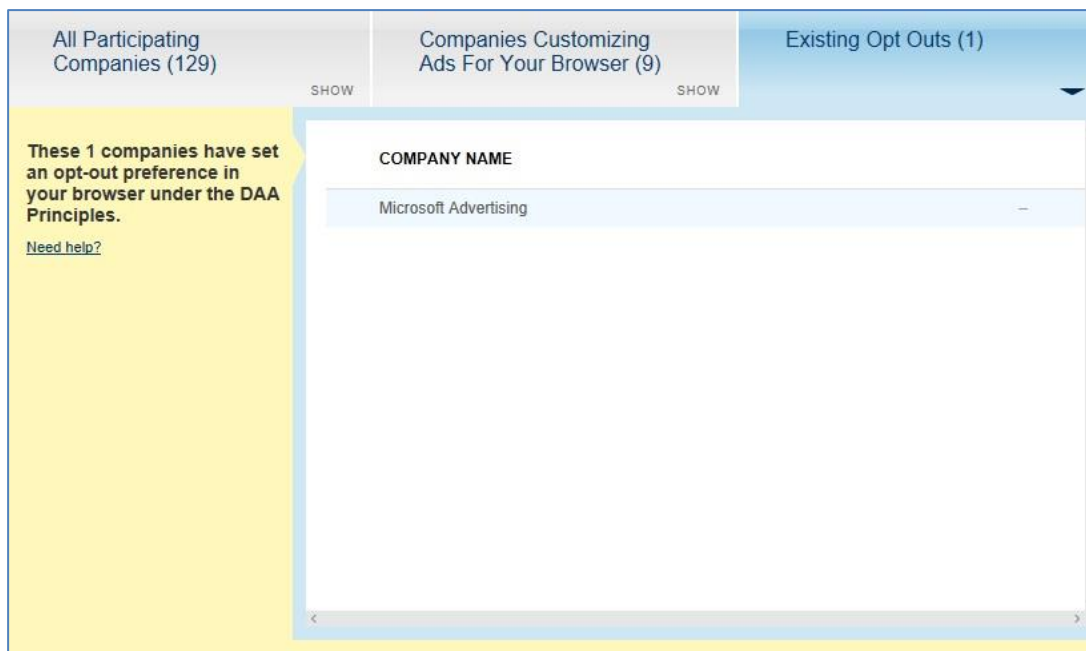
All Participating Companies (129)
SHOW

Companies Customizing Ads For Your Browser (9)
SHOW

Existing Opt Outs (1)

These 1 companies have set an opt-out preference in your browser under the DAA Principles.

Need help?

COMPANY NAME

Microsoft Advertising –